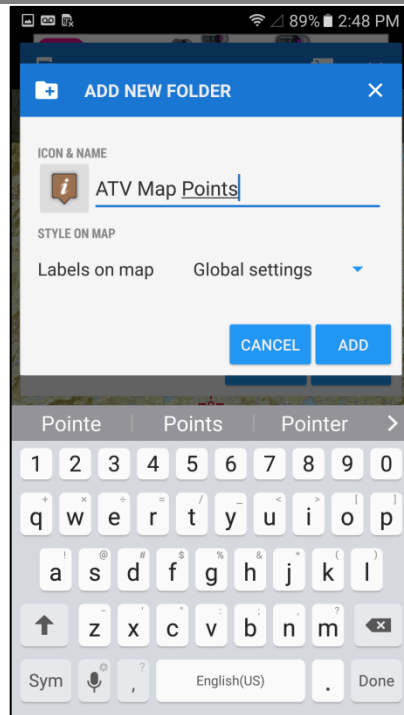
89% 2:48 PM

ADD NEW FOLDER

ICON & NAME

ATV Map Points

STYLE ON MAP

Labels on map Global settings

CANCEL ADD

Pointe Points Pointer

1 2 3 4 5 6 7 8 9 0

q w e r t y u i o p

a s d f g h j k l

z x c v b n m

Sym , English(US) . Done